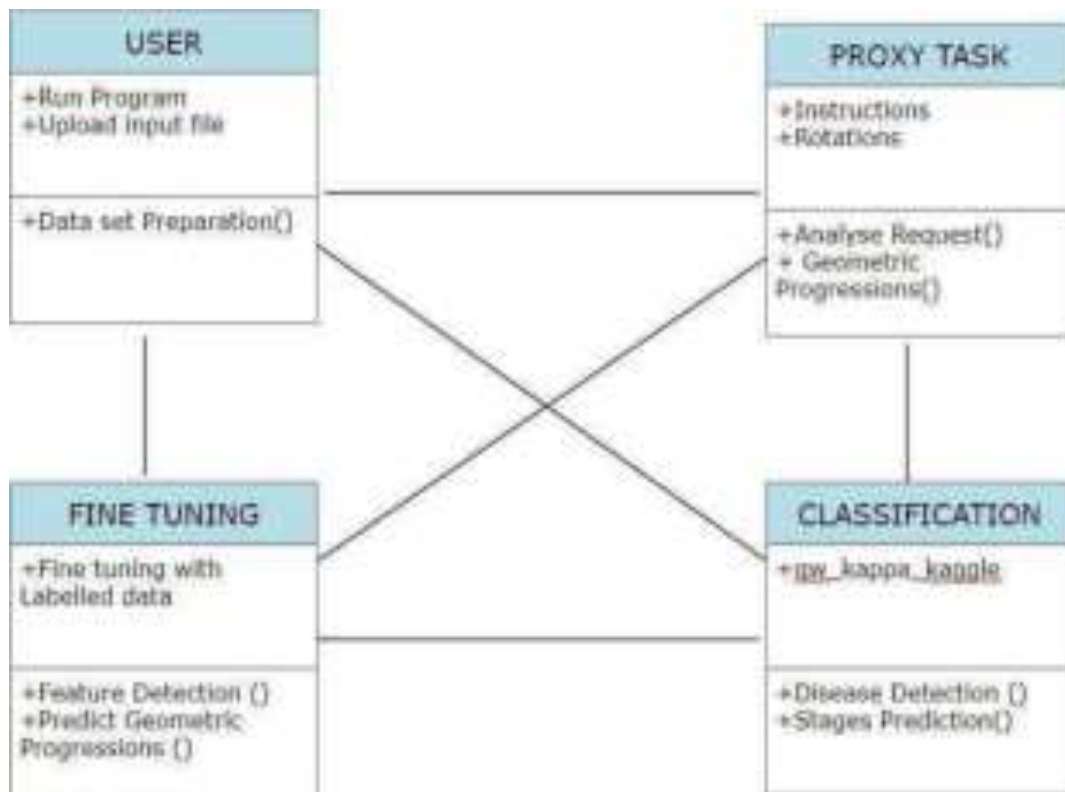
USER

+Run Program
+Upload input file

+Data set Preparation()

PROXY TASK

+Instructions
+Rotations

+Analyse Request()
+ Geometric Progressions()

FINE TUNING

+Fine tuning with Labelled data

+Feature Detection ()
+Predict Geometric Progressions ()

CLASSIFICATION

+qw_kappa_kaggle

+Disease Detection ()
+Stages Prediction()